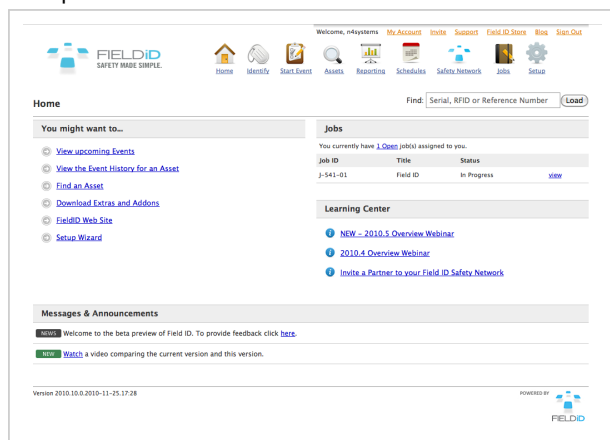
Welcome, n4systems My Account Invite Support Field ID Store Blog Sign Out

FIELDiD
SAFETY MADE SIMPLE.

Home Identify Start Event Assets Reporting Schedules Safety Network Jobs Setup

Home

Find: Serial, RFID or Reference Number Load

You might want to...

View upcoming Events

View the Event History for an Asset

Find an Asset

Download Extras and Addons

FieldID Web Site

Setup Wizard

Jobs

You currently have 1 Open job(s) assigned to you.

| Job ID | Title | Status | |
|---|---|---|---|
| J-541-01 | Field ID | In Progress | view |

Learning Center

NEW – 2010.5 Overview Webinar

2010.4 Overview Webinar

Invite a Partner to your Field ID Safety Network

Messages & Announcements

NEWS Welcome to the beta preview of Field ID. To provide feedback click here.

NEW Watch a video comparing the current version and this version.

Version 2010.10.0.2010-11-25.17:28

POWERED BY FIELDiD